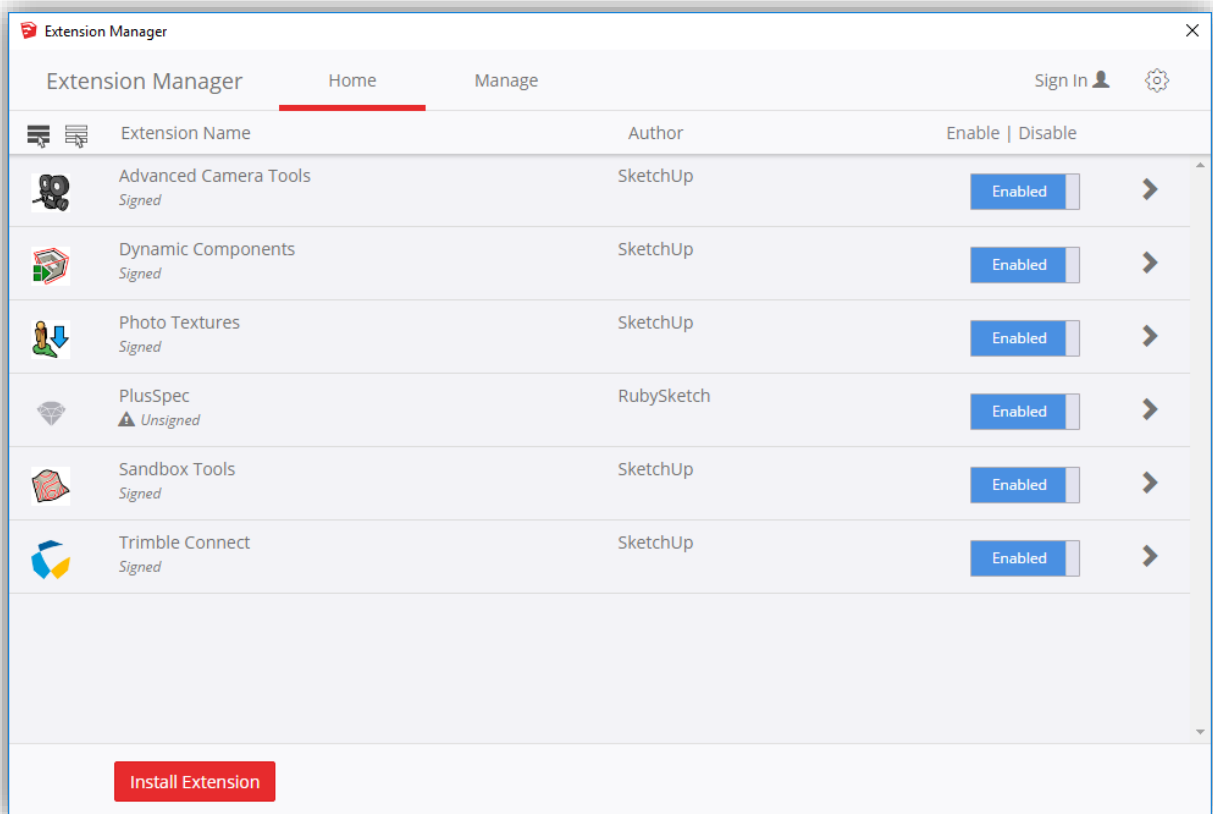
Extension Manager

Extension Manager Home Manage Sign In

| Extension Name | Author | Enable \| Disable |
|---|---|---|
| Advanced Camera Tools<br>Signed | SketchUp | Enabled |
| Dynamic Components<br>Signed | SketchUp | Enabled |
| Photo Textures<br>Signed | SketchUp | Enabled |
| PlusSpec<br>Unsigned | RubySketch | Enabled |
| Sandbox Tools<br>Signed | SketchUp | Enabled |
| Trimble Connect<br>Signed | SketchUp | Enabled |

Install Extension